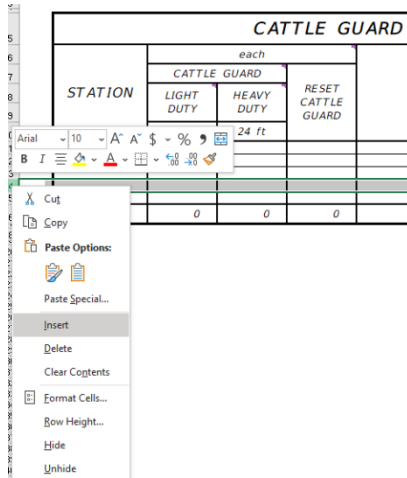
| STATION | each | | |
|---|---|---|---|
| | CATTLE GUARD | | RESET CATTLE GUARD |
| | LIGHT DUTY | HEAVY DUTY | |
| | | 24 ft | |
| | 0 | 0 | 0 |

CATTLE GUARD

5
6
7
8
9

Arial 10 A^ A˅ $ % 9
B I ≡ A

Cut
Copy
Paste Options:
Paste Special...
Insert
Delete
Clear Contents
Format Cells...
Row Height...
Hide
Unhide